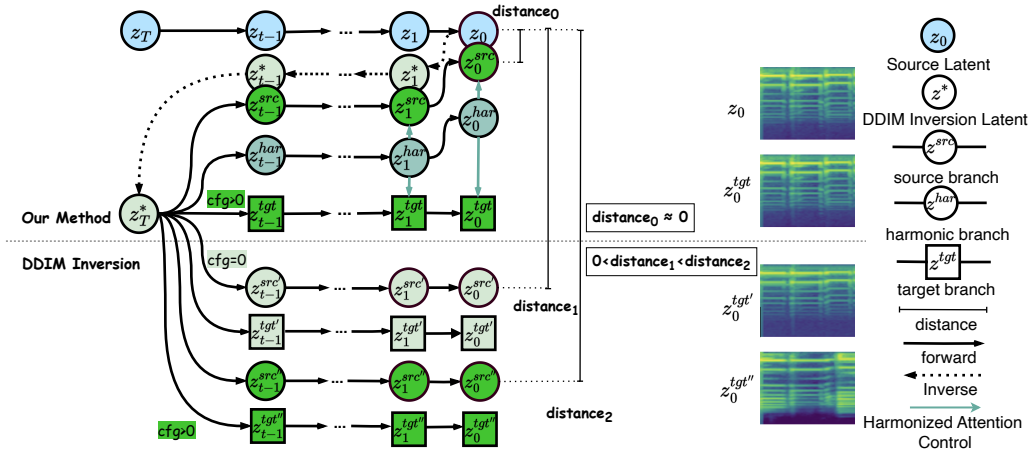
$z_T$ $z_{t-1}$ ··· $z_1$ $z_0$ distance$_0$

$z^*_{t-1}$ $z^*_1$ $z_0^{src}$

$z_{t-1}^{src}$ $z_1^{src}$ $z_0^{har}$

$z_{t-1}^{har}$ $z_1^{har}$

cfg>0 $z_{t-1}^{tgt}$ $z_1^{tgt}$ $z_0^{tgt}$

Our Method $z^*_T$

distance$_0$ ≈ 0

DDIM Inversion

cfg=0

0<distance$_1$<distance$_2$

$z_{t-1}^{src'}$ $z_1^{src'}$ $z_0^{src'}$

distance$_1$

$z_{t-1}^{tgt'}$ $z_1^{tgt'}$ $z_0^{tgt'}$

$z_{t-1}^{src''}$ $z_1^{src''}$ $z_0^{src''}$

cfg>0 $z_{t-1}^{tgt''}$ $z_1^{tgt''}$ $z_0^{tgt''}$

distance$_2$

$z_0$

$z_0^{tgt}$

$z_0^{tgt'}$

$z_0^{tgt''}$

$z_0$ Source Latent

$z^*$ DDIM Inversion Latent

$z^{src}$ source branch

$z^{har}$ harmonic branch

$z^{tgt}$ target branch

distance

forward

Inverse

Harmonized Attention Control